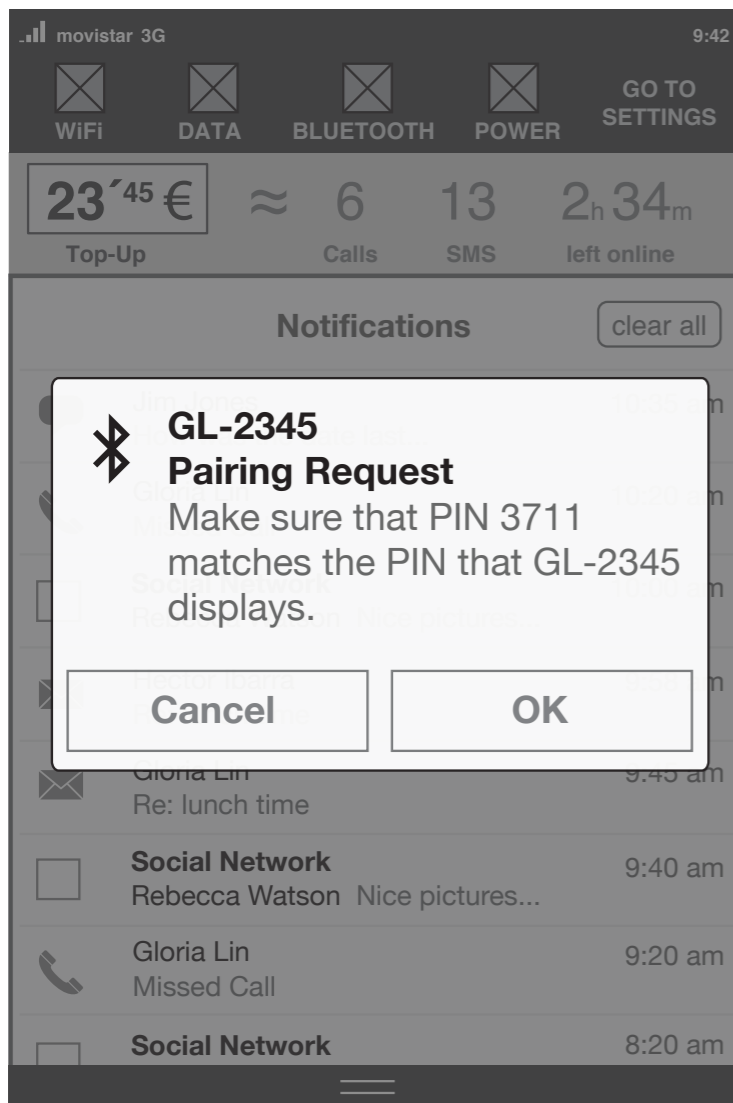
movistar 3G 9:42

WiFi DATA BLUETOOTH POWER GO TO SETTINGS

23´45 € ≈ 6 13 2h 34m

Top-Up Calls SMS left online

Notifications clear all

Jim Jones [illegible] 10:35 am

Gloria Lin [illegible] 10:20 am

Social Network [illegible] Nice pictures... 10:00 am

Hector Ibarra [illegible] 9:55 am

GL-2345
Pairing Request
Make sure that PIN 3711 matches the PIN that GL-2345 displays.

Cancel OK

Gloria Lin
Re: lunch time 9:45 am

Social Network
Rebecca Watson Nice pictures... 9:40 am

Gloria Lin
Missed Call 9:20 am

Social Network 8:20 am